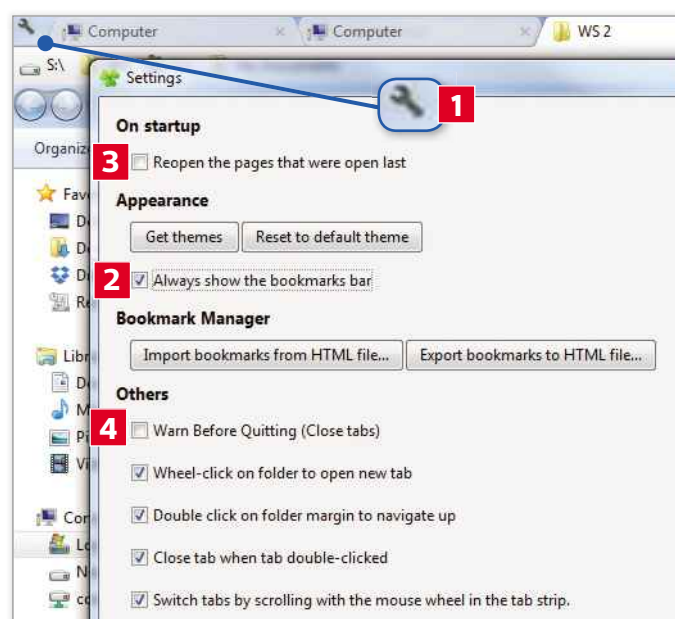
Computer × Computer × WS 2

S:\

Organiz

Fav

De

De

De

Re

Libr

Do

M

Pi

Vi

Cor

Lo

Ne

co

Settings

1

On startup

3 Reopen the pages that were open last

Appearance

Get themes Reset to default theme

2 Always show the bookmarks bar

Bookmark Manager

Import bookmarks from HTML file... Export bookmarks to HTML file...

Others

4 Warn Before Quitting (Close tabs)

Wheel-click on folder to open new tab

Double click on folder margin to navigate up

Close tab when tab double-clicked

Switch tabs by scrolling with the mouse wheel in the tab strip.